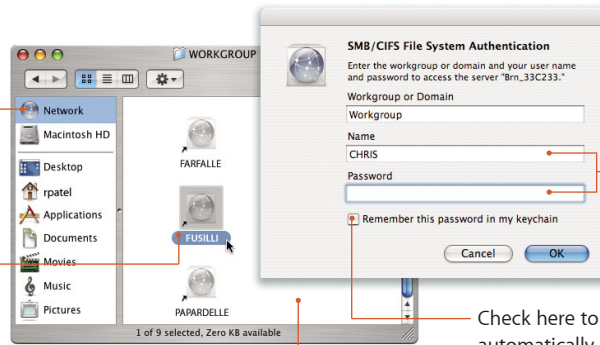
WORKGROUP

Network
Macintosh HD
Desktop
rpatel
Applications
Documents
Movies
Music
Pictures

FARFALLE
FUSILLI
PAPARDELLE

1 of 9 selected, Zero KB available

SMB/CIFS File System Authentication

Enter the workgroup or domain and your user name and password to access the server "Brn_33C233."

Workgroup or Domain
Workgroup
Name
CHRIS
Password

Remember this password in my keychain

Cancel
OK

Check here to
automatically